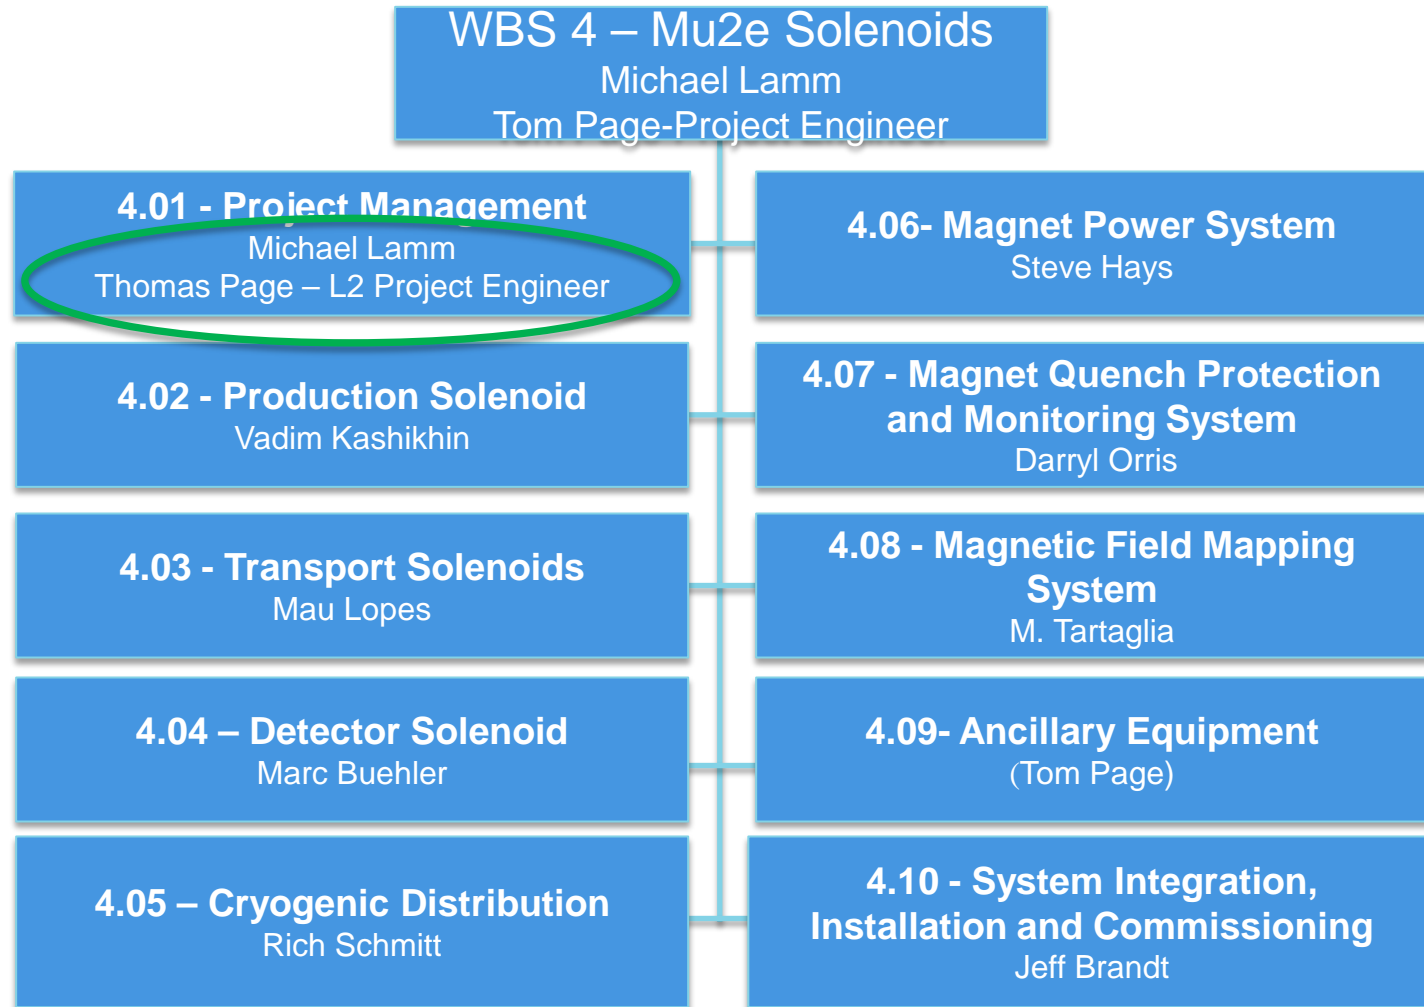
WBS 4 – Mu2e Solenoids
Michael Lamm
Tom Page-Project Engineer

4.01 - Project Management
Michael Lamm
Thomas Page – L2 Project Engineer

4.02 - Production Solenoid
Vadim Kashikhin

4.03 - Transport Solenoids
Mau Lopes

4.04 – Detector Solenoid
Marc Buehler

4.05 – Cryogenic Distribution
Rich Schmitt

4.06- Magnet Power System
Steve Hays

4.07 - Magnet Quench Protection and Monitoring System
Darryl Orris

4.08 - Magnetic Field Mapping System
M. Tartaglia

4.09- Ancillary Equipment
(Tom Page)

4.10 - System Integration, Installation and Commissioning
Jeff Brandt